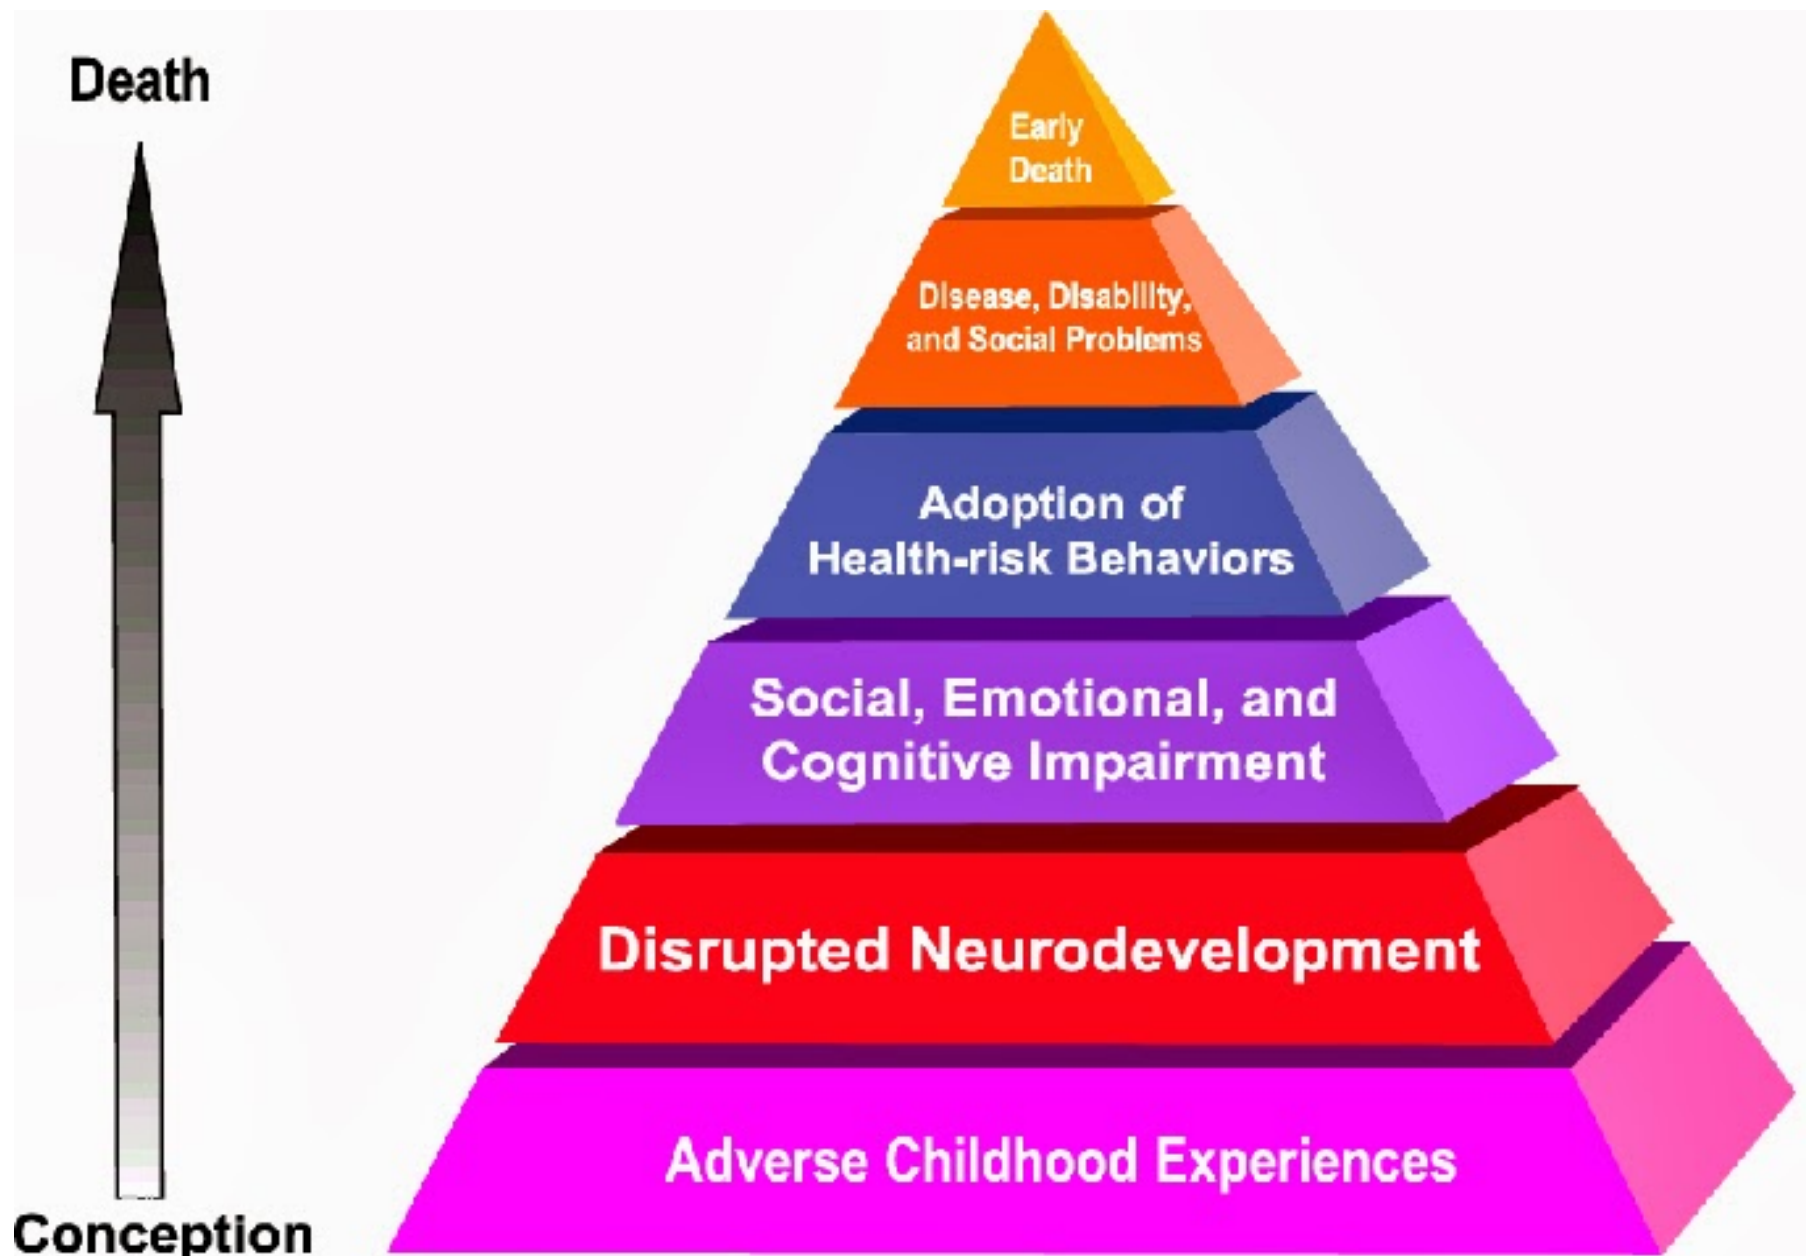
Death

Early Death

Disease, Disability, and Social Problems

Adoption of Health-risk Behaviors

Social, Emotional, and Cognitive Impairment

Disrupted Neurodevelopment

Adverse Childhood Experiences

Conception